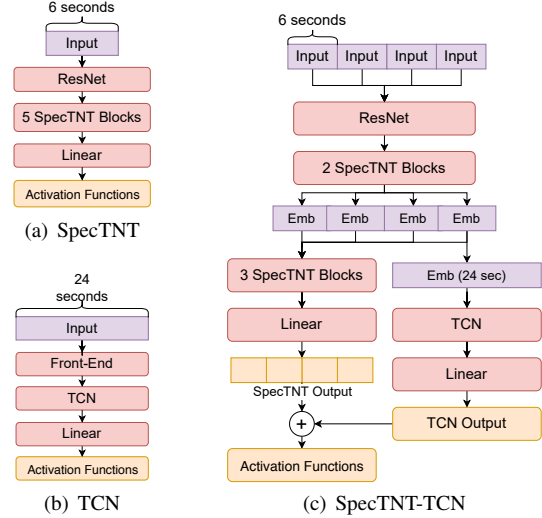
6 seconds

Input

ResNet

5 SpecTNT Blocks

Linear

Activation Functions

(a) SpecTNT

24 seconds

Input

Front-End

TCN

Linear

Activation Functions

(b) TCN

6 seconds

Input | Input | Input | Input

ResNet

2 SpecTNT Blocks

Emb | Emb | Emb | Emb

3 SpecTNT Blocks

Emb (24 sec)

Linear

TCN

SpecTNT Output

Linear

+

TCN Output

Activation Functions

(c) SpecTNT-TCN